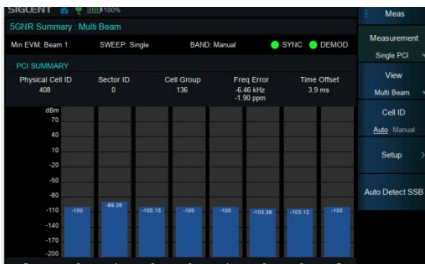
SIGLENT 100%

5GNR Summary : Multi Beam

Min EVM: Beam 1 SWEEP: Single BAND: Manual SYNC DEMOD

PCI SUMMARY

| Physical Cell ID | Sector ID | Cell Group | Freq Error | Time Offset |
|---|---|---|---|---|
| 408 | 0 | 136 | -6.46 kHz -1.90 ppm | 3.9 ms |

dBm
70
40
10
-20
-50
-80
-110
-140
-170
-200

-100 -89.28 -100.18 -100 -100 -103.38 -103.12 -100

Meas

Measurement
Single PCI

View
Multi Beam

Cell ID
Auto Manual

Setup

Auto Detect SSB